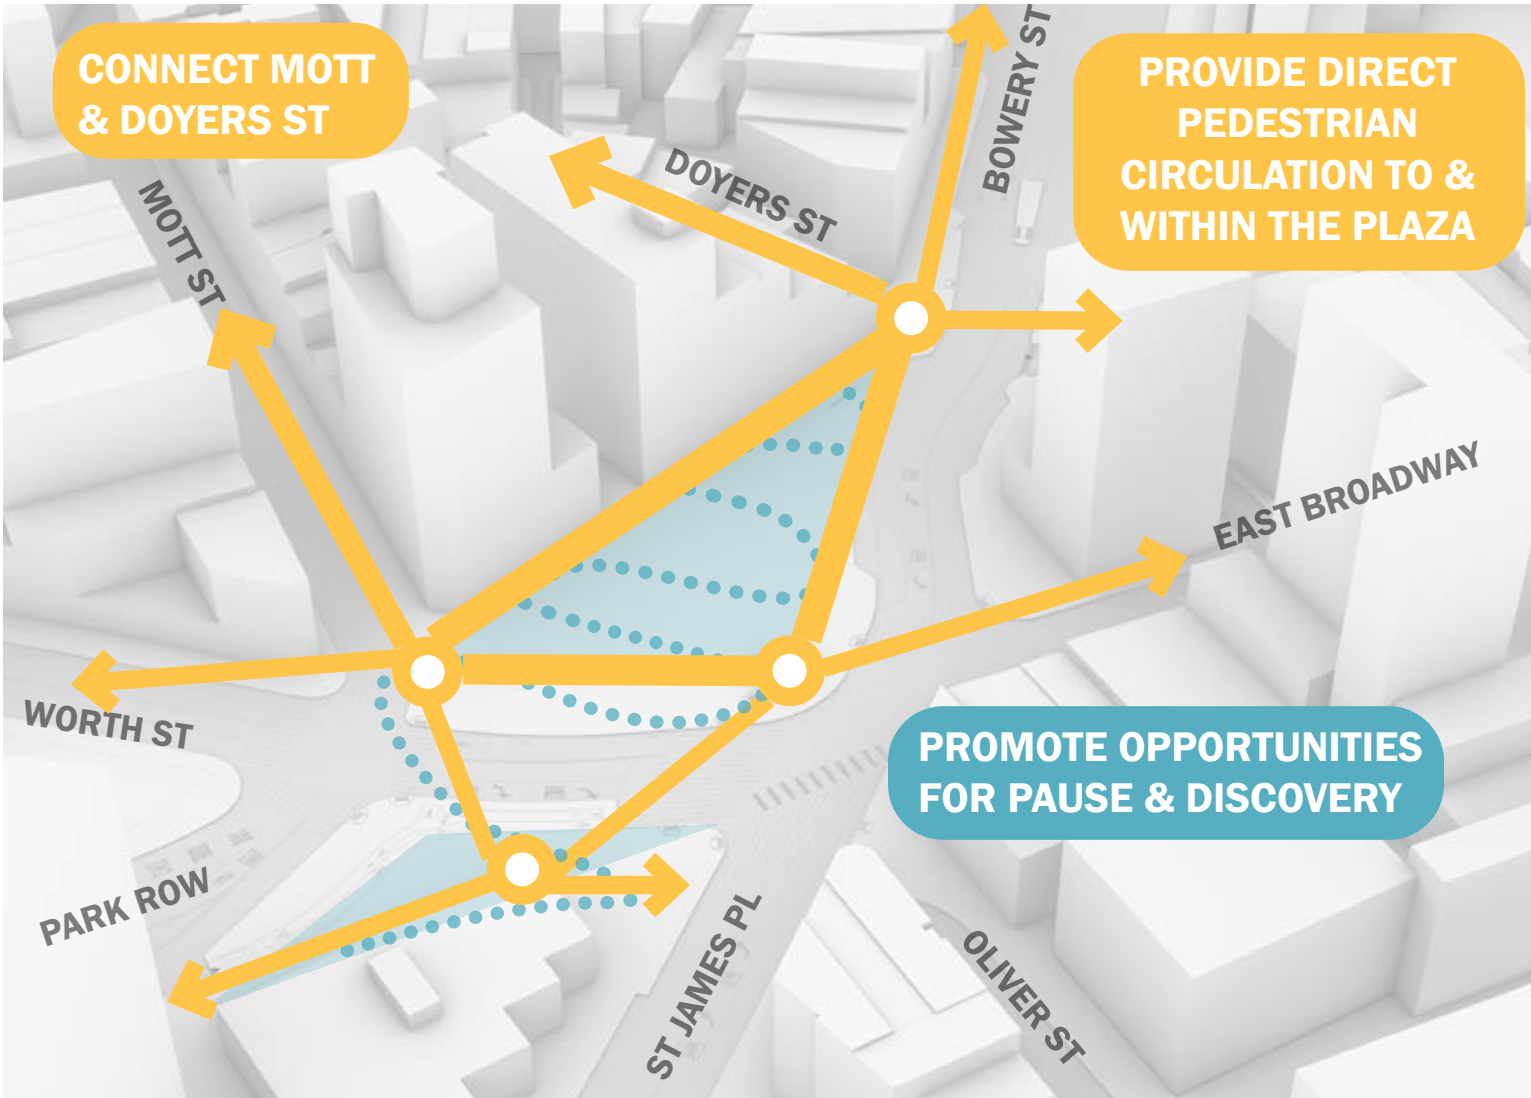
CONNECT MOTT & DOYERS ST

PROVIDE DIRECT PEDESTRIAN CIRCULATION TO & WITHIN THE PLAZA

DOYERS ST

BOWERY ST

MOTT ST

EAST BROADWAY

WORTH ST

PROMOTE OPPORTUNITIES FOR PAUSE & DISCOVERY

PARK ROW

ST JAMES PL

OLIVER ST